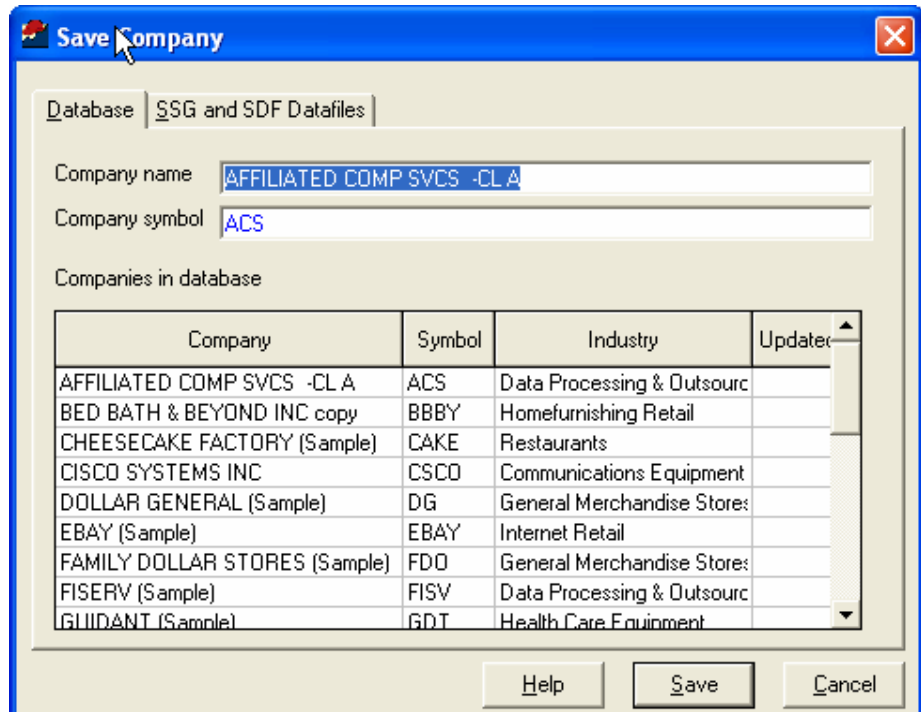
Save Company

Database | SSG and SDF Datafiles

Company name AFFILIATED COMP SVCS -CL A
Company symbol ACS

Companies in database

| Company | Symbol | Industry | Updatec |
|---|---|---|---|
| AFFILIATED COMP SVCS -CL A | ACS | Data Processing & Outsourc | |
| BED BATH & BEYOND INC copy | BBBY | Homefurnishing Retail | |
| CHEESECAKE FACTORY (Sample) | CAKE | Restaurants | |
| CISCO SYSTEMS INC | CSCO | Communications Equipment | |
| DOLLAR GENERAL (Sample) | DG | General Merchandise Stores | |
| EBAY (Sample) | EBAY | Internet Retail | |
| FAMILY DOLLAR STORES (Sample) | FDO | General Merchandise Stores | |
| FISERV (Sample) | FISV | Data Processing & Outsourc | |
| GUIDANT (Sample) | GDT | Health Care Equipment | |

Help Save Cancel